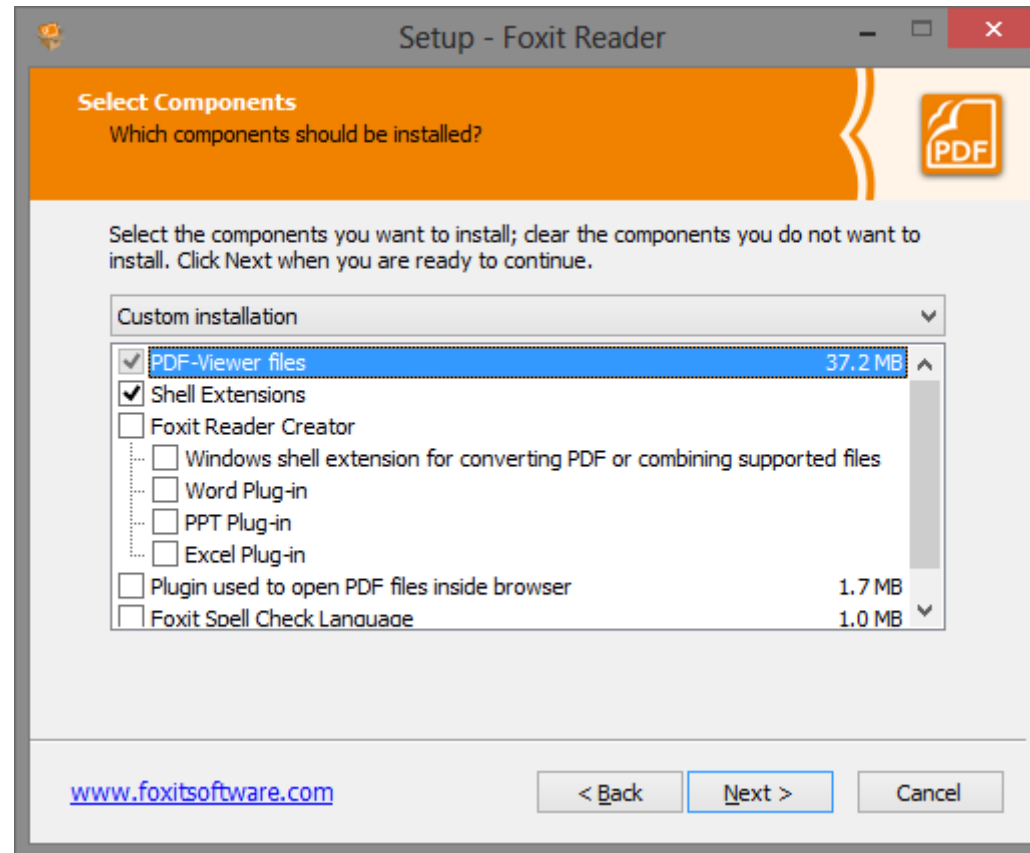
Setup - Foxit Reader

Select Components
Which components should be installed?

PDF

Select the components you want to install; clear the components you do not want to install. Click Next when you are ready to continue.

Custom installation

PDF-Viewer files 37.2 MB
Shell Extensions
Foxit Reader Creator
Windows shell extension for converting PDF or combining supported files
Word Plug-in
PPT Plug-in
Excel Plug-in
Plugin used to open PDF files inside browser 1.7 MB
Foxit Spell Check Language 1.0 MB

www.foxitsoftware.com

< Back
Next >
Cancel